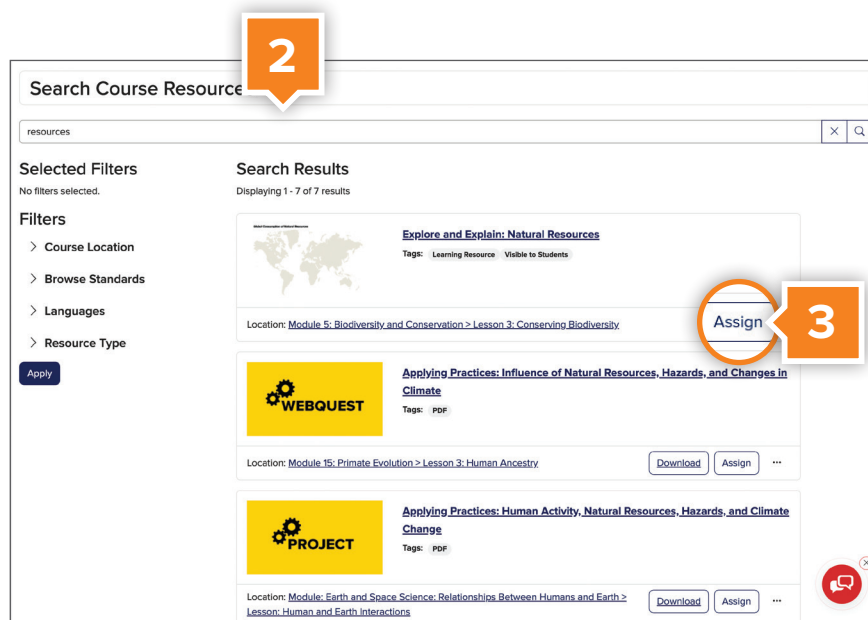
2

Search Course Resource

resources

Selected Filters
No filters selected.

Filters
Course Location
Browse Standards
Languages
Resource Type
Apply

Search Results
Displaying 1 - 7 of 7 results

Global Conservation of Natural Resources

Explore and Explain: Natural Resources
Tags: Learning Resource Visible to Students

Location: Module 5: Biodiversity and Conservation > Lesson 3: Conserving Biodiversity

Assign

3

WEBQUEST

Applying Practices: Influence of Natural Resources, Hazards, and Changes in Climate
Tags: PDF

Location: Module 15: Primate Evolution > Lesson 3: Human Ancestry

Download Assign ···

PROJECT

Applying Practices: Human Activity, Natural Resources, Hazards, and Climate Change
Tags: PDF

Location: Module: Earth and Space Science: Relationships Between Humans and Earth > Lesson: Human and Earth Interactions

Download Assign ···